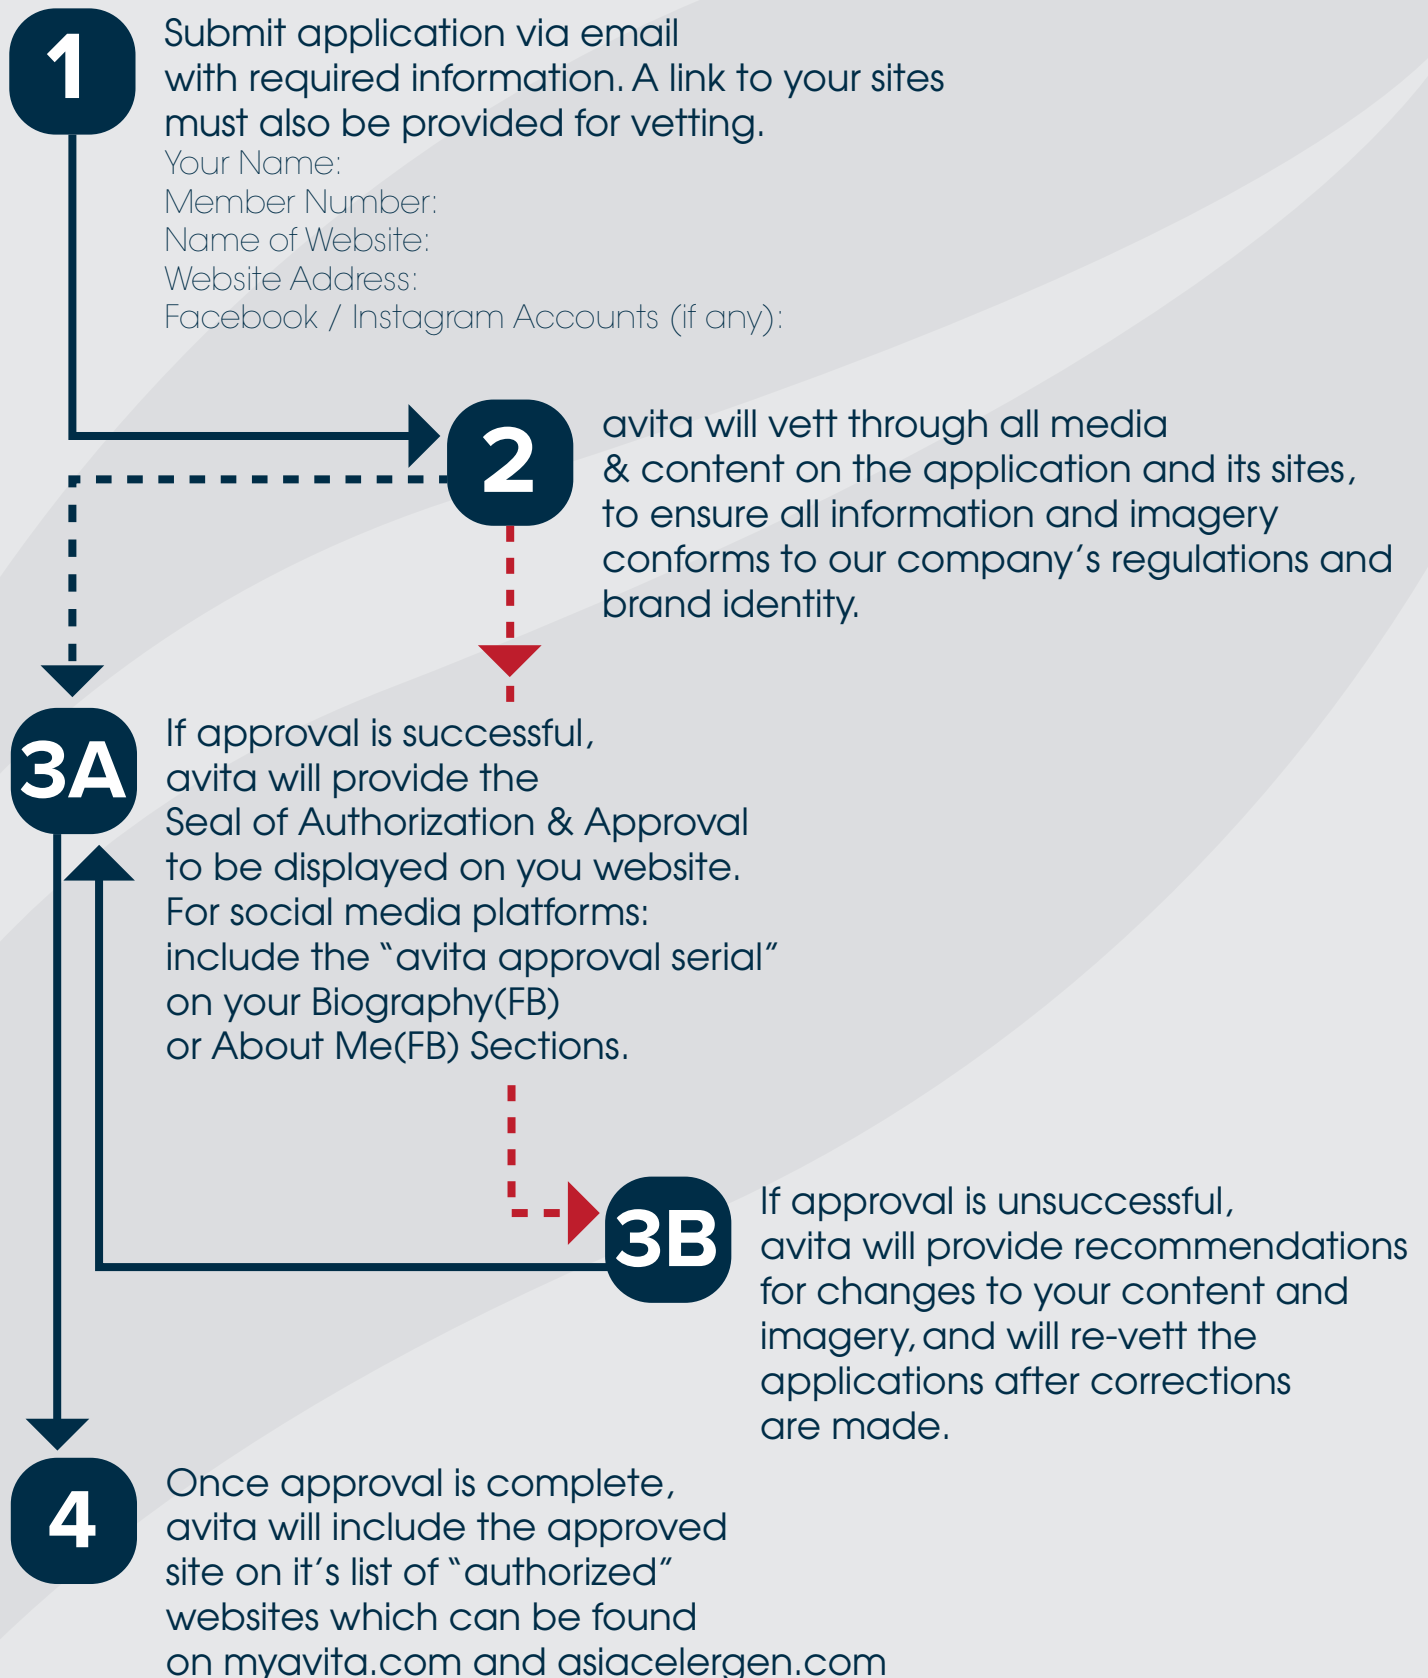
1

Submit application via email with required information. A link to your sites must also be provided for vetting.

Your Name:
Member Number:
Name of Website:
Website Address:
Facebook / Instagram Accounts (if any):

2

avita will vett through all media & content on the application and its sites, to ensure all information and imagery conforms to our company's regulations and brand identity.

3A

If approval is successful, avita will provide the Seal of Authorization & Approval to be displayed on you website. For social media platforms: include the "avita approval serial" on your Biography(FB) or About Me(FB) Sections.

3B

If approval is unsuccessful, avita will provide recommendations for changes to your content and imagery, and will re-vett the applications after corrections are made.

4

Once approval is complete, avita will include the approved site on it's list of "authorized" websites which can be found on myavita.com and asiacelergen.com